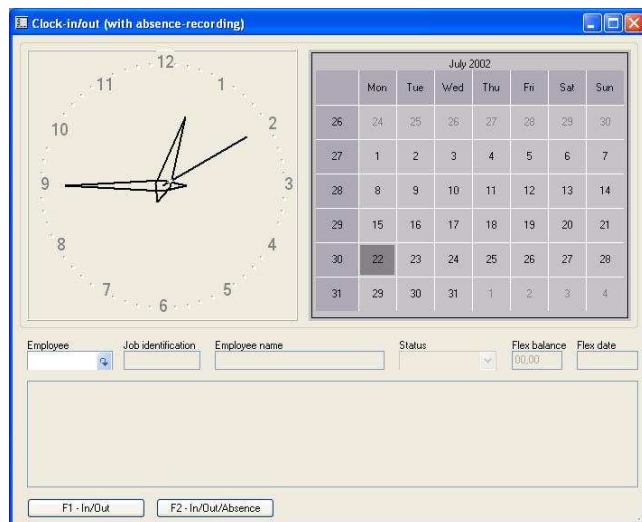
Clock-in/out (with absence-recording)

12
1
2
3
4
5
6
7
8
9
10
11

July 2002

| | Mon | Tue | Wed | Thu | Fri | Sat | Sun |
|---|---|---|---|---|---|---|---|
| 26 | 24 | 25 | 26 | 27 | 28 | 29 | 30 |
| 27 | 1 | 2 | 3 | 4 | 5 | 6 | 7 |
| 28 | 8 | 9 | 10 | 11 | 12 | 13 | 14 |
| 29 | 15 | 16 | 17 | 18 | 19 | 20 | 21 |
| 30 | 22 | 23 | 24 | 25 | 26 | 27 | 28 |
| 31 | 29 | 30 | 31 | 1 | 2 | 3 | 4 |

Employee
Job identification
Employee name
Status
Flex balance
00,00
Flex date

F1 - In/Out
F2 - In/Out/Absence